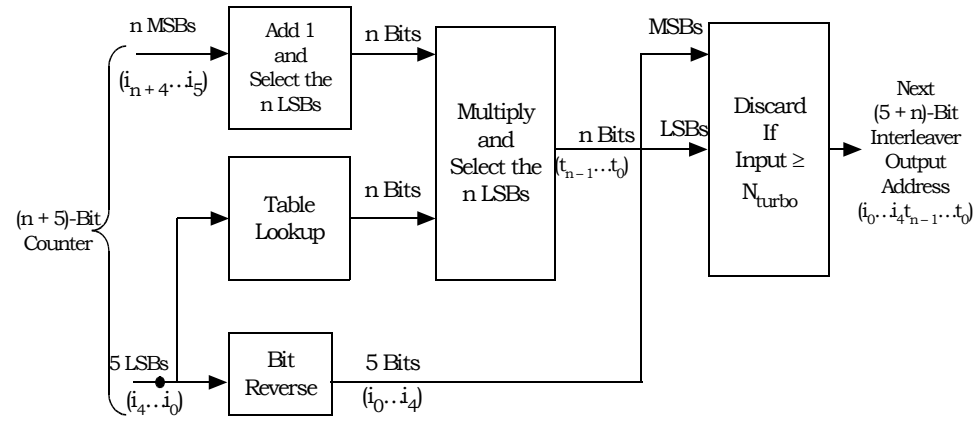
n MSBs

$(i_{n+4} \ldots i_5)$

Add 1 and Select the n LSBs

n Bits

Multiply and Select the n LSBs

MSBs

LSBs

n Bits

$(t_{n-1} \ldots t_0)$

Discard If Input $\geq$ $N_{turbo}$

Next (5 + n)-Bit Interleaver Output Address $(i_0 \ldots i_4 t_{n-1} \ldots t_0)$

(n + 5)-Bit Counter

Table Lookup

n Bits

5 LSBs

$(i_4 \ldots i_0)$

Bit Reverse

5 Bits

$(i_0 \ldots i_4)$